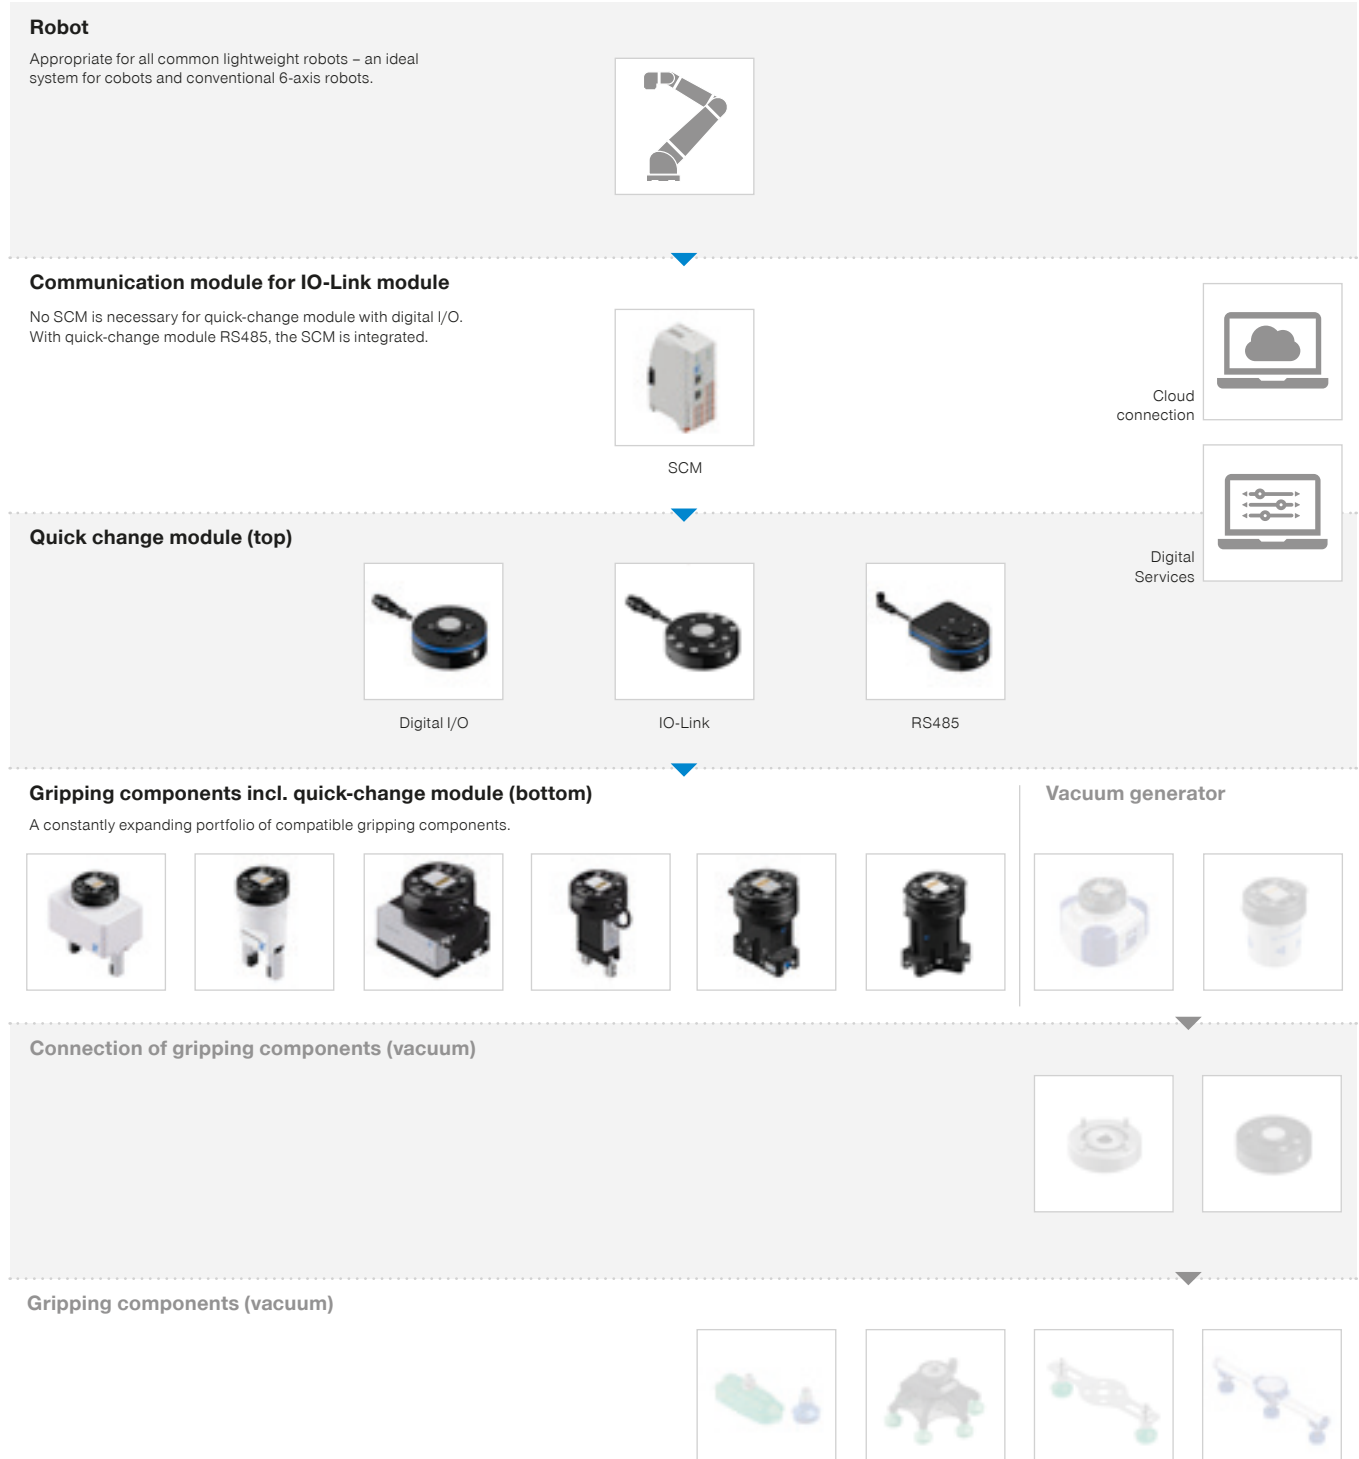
Robot

Appropriate for all common lightweight robots – an ideal system for cobots and conventional 6-axis robots.

Communication module for IO-Link module

No SCM is necessary for quick-change module with digital I/O. With quick-change module RS485, the SCM is integrated.

SCM

Cloud connection

Digital Services

Quick change module (top)

Digital I/O

IO-Link

RS485

Gripping components incl. quick-change module (bottom)

A constantly expanding portfolio of compatible gripping components.

Vacuum generator

Connection of gripping components (vacuum)

Gripping components (vacuum)